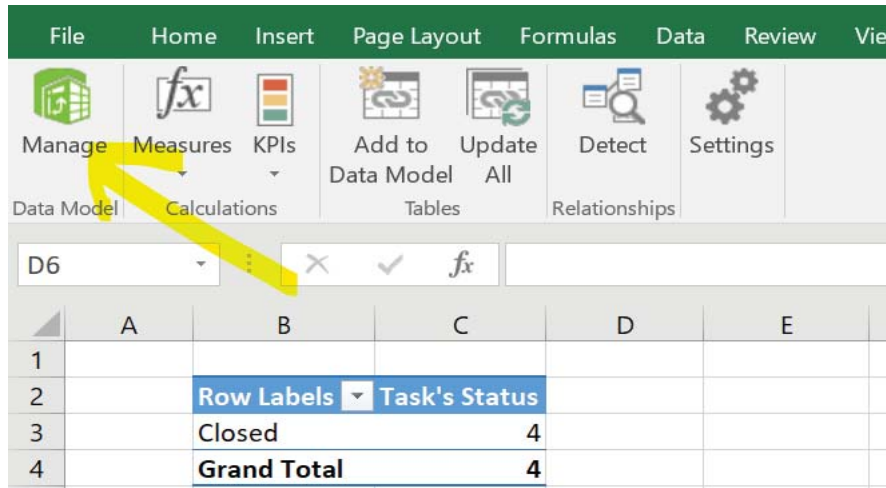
File Home Insert Page Layout Formulas Data Review Vie

Manage Measures KPIs Add to Data Model Update All Detect Settings

Data Model Calculations Tables Relationships

D6

$fx$

| | A | B | C | D | E |
|---|---|---|---|---|---|
| 1 | | | | | |
| 2 | | Row Labels | Task's Status | | |
| 3 | | Closed | 4 | | |
| 4 | | **Grand Total** | **4** | | |